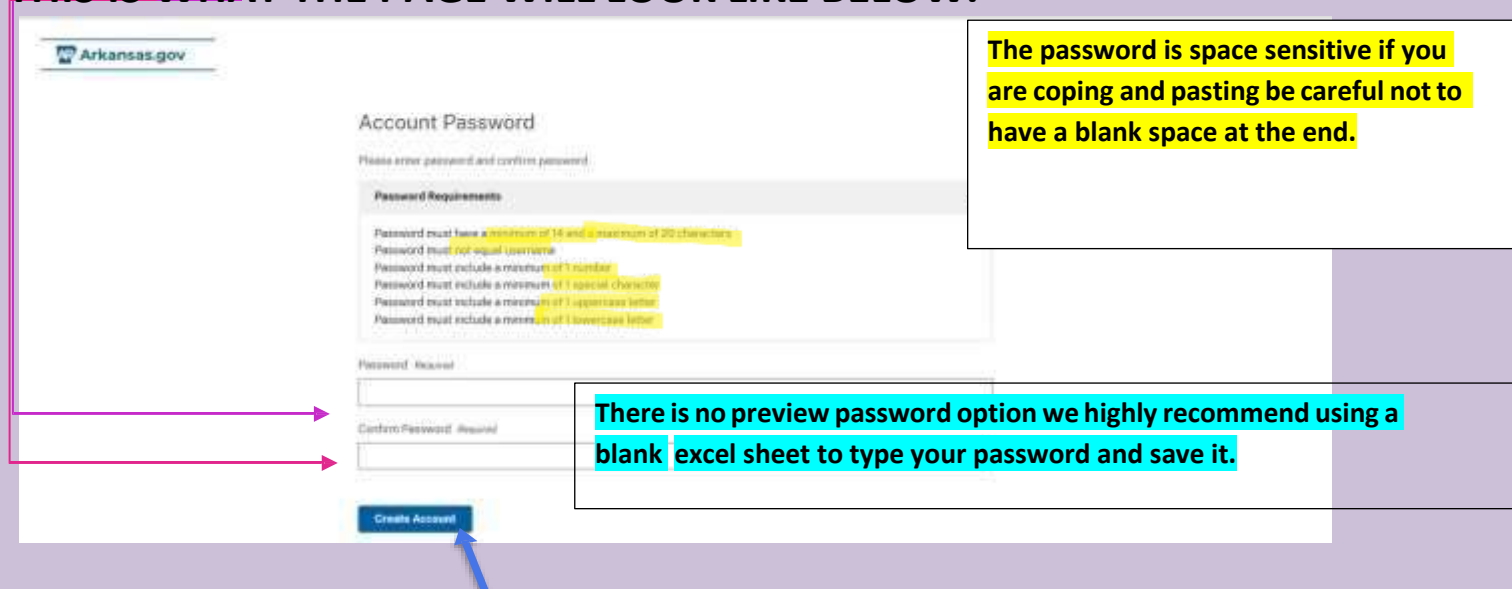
Arkansas.gov

The password is space sensitive if you are coping and pasting be careful not to have a blank space at the end.

Account Password

Please enter password and confirm password

Password Requirements

Password must have a minimum of 14 and a maximum of 20 characters
Password must not equal username
Password must include a minimum of 1 number
Password must include a minimum of 1 special character
Password must include a minimum of 1 uppercase letter
Password must include a minimum of 1 lowercase letter

Password Required

Confirm Password Required

There is no preview password option we highly recommend using a blank excel sheet to type your password and save it.

Create Account